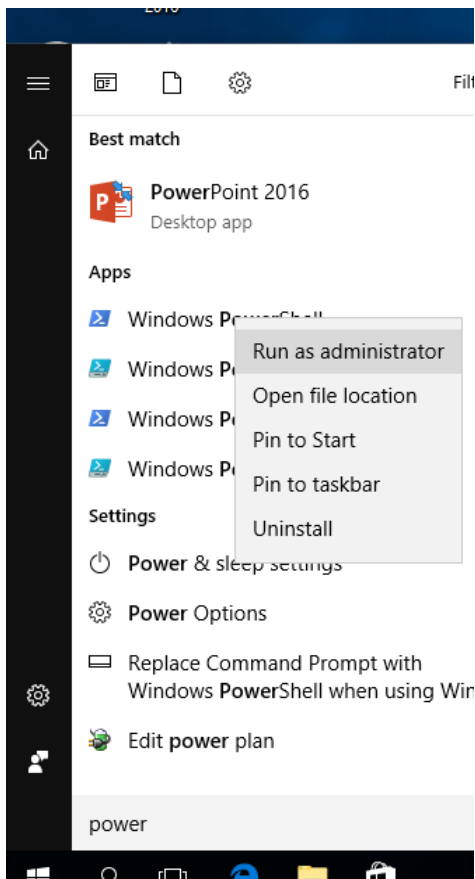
Filt

Best match

PowerPoint 2016
Desktop app

Apps

Windows PowerShell

Windows Po

Windows Po

Windows Po

Run as administrator

Open file location

Pin to Start

Pin to taskbar

Uninstall

Settings

Power & sleep settings

Power Options

Replace Command Prompt with Windows PowerShell when using Win

Edit power plan

power